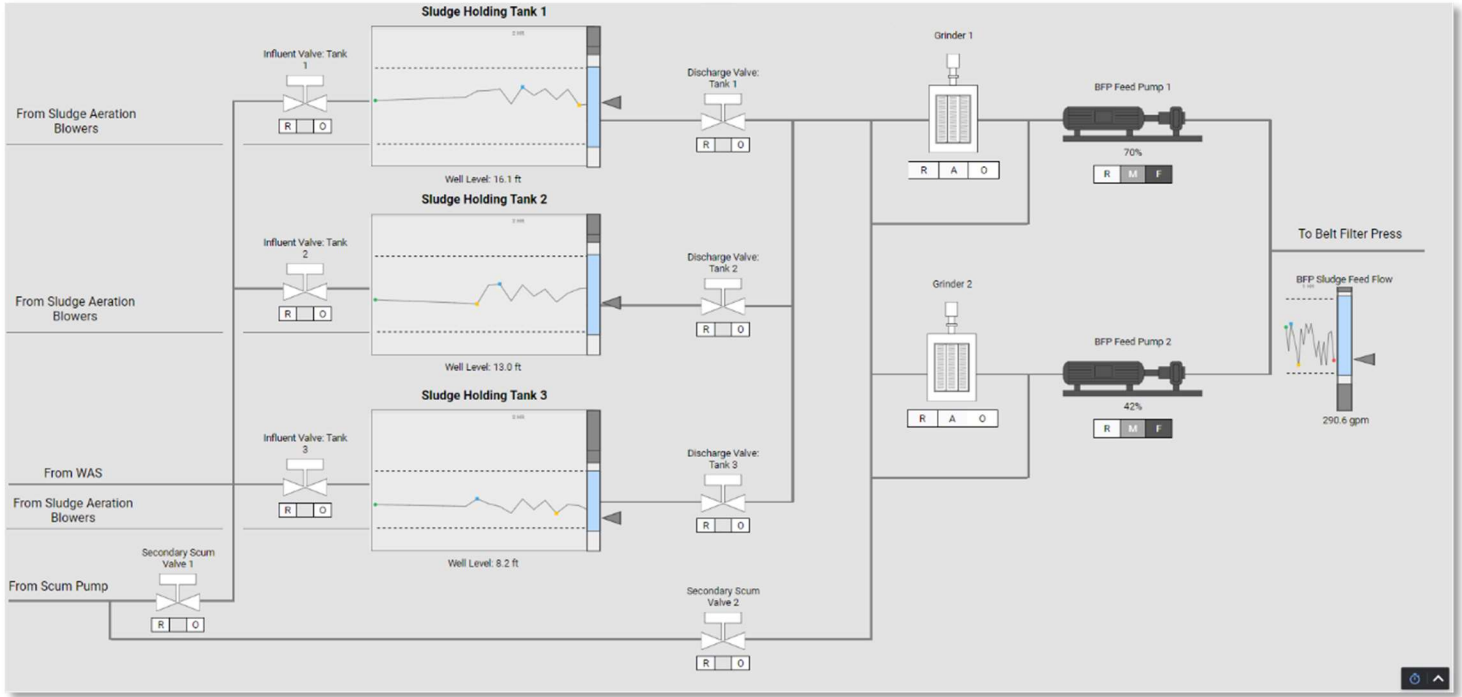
Sludge Holding Tank 1

Influent Valve: Tank 1

R O

From Sludge Aeration Blowers

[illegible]

Well Level: 16.1 ft

Discharge Valve: Tank 1

R O

Grinder 1

R A O

BFP Feed Pump 1

70%

R M F

Sludge Holding Tank 2

Influent Valve: Tank 2

R O

From Sludge Aeration Blowers

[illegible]

Well Level: 13.0 ft

Discharge Valve: Tank 2

R O

To Belt Filter Press

Grinder 2

R A O

BFP Sludge Feed Flow

BFP Feed Pump 2

42%

R M F

290.6 gpm

Sludge Holding Tank 3

Influent Valve: Tank 3

R O

From WAS

From Sludge Aeration Blowers

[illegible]

Well Level: 8.2 ft

Discharge Valve: Tank 3

R O

Secondary Scum Valve 1

From Scum Pump

R O

Secondary Scum Valve 2

R O